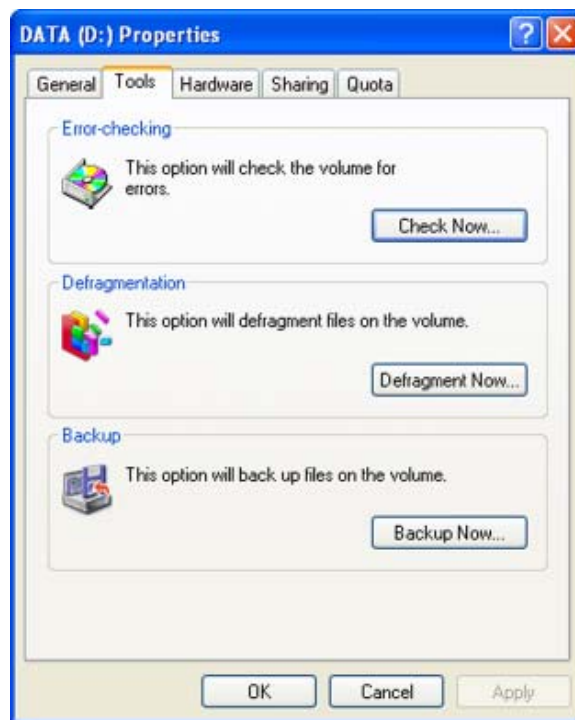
DATA (D:) Properties

?

General Tools Hardware Sharing Quota

Error-checking

This option will check the volume for errors.

Check Now...

Defragmentation

This option will defragment files on the volume.

Defragment Now...

Backup

This option will back up files on the volume.

Backup Now...

OK Cancel Apply